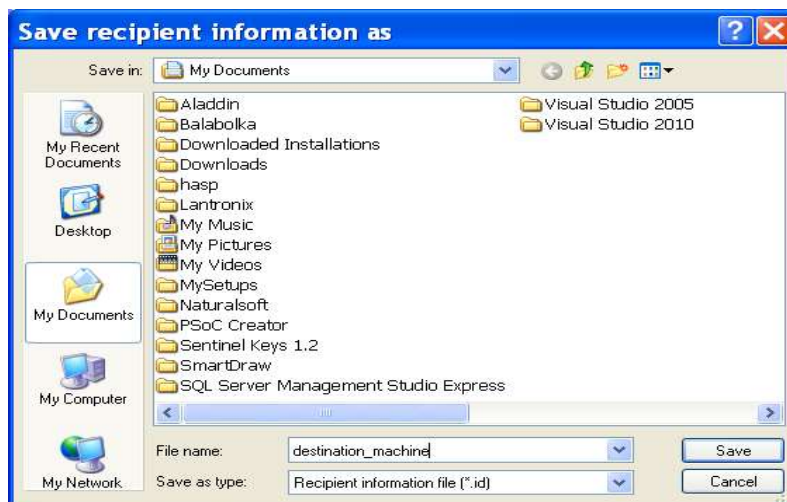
Save recipient information as

Save in: My Documents

My Recent Documents

Desktop

My Documents

My Computer

My Network

Aladdin
Balabolka
Downloaded Installations
Downloads
hasp
Lantronix
My Music
My Pictures
My Videos
MySetups
Naturalsoft
PSoC Creator
Sentinel Keys 1.2
SmartDraw
SQL Server Management Studio Express

Visual Studio 2005
Visual Studio 2010

File name: destination_machine

Save as type: Recipient information file (*.id)

Save

Cancel